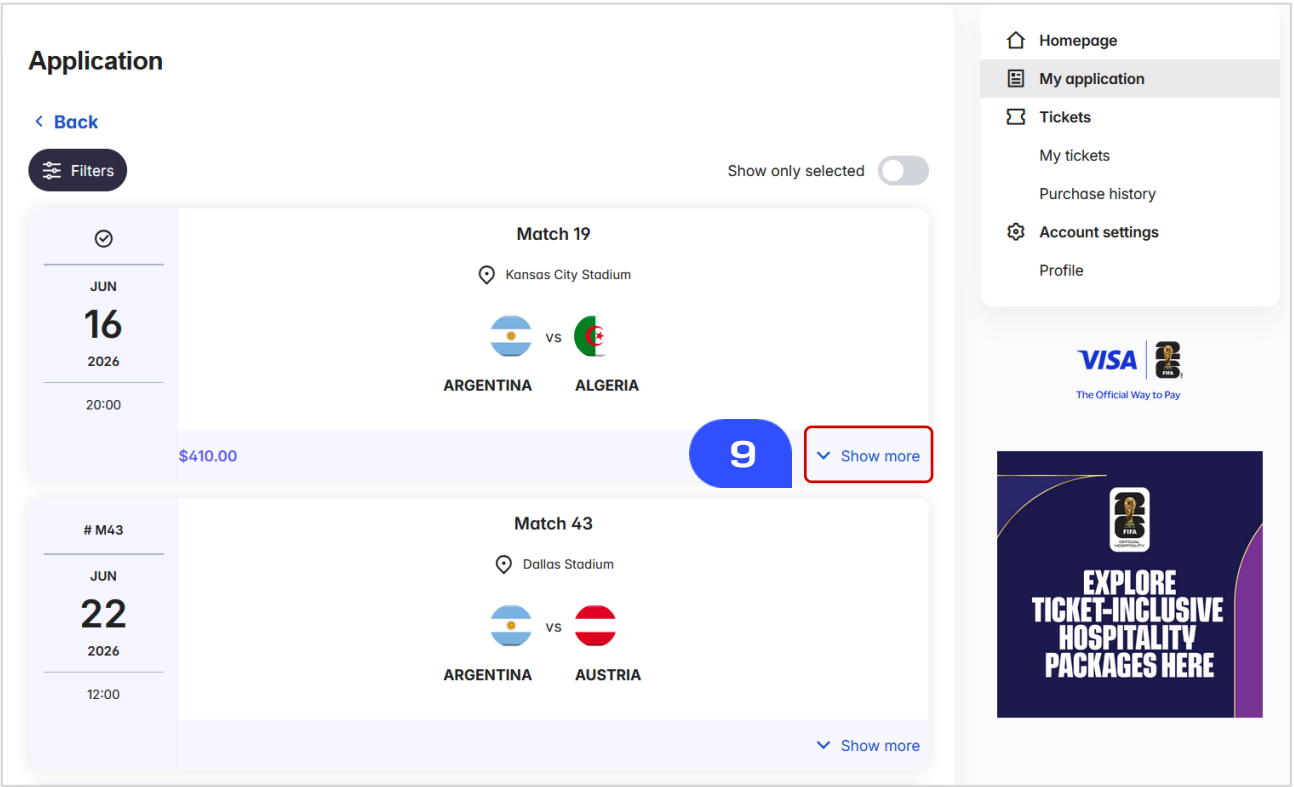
Application

Back

Filters

Show only selected

JUN
16
2026
20:00

Match 19

Kansas City Stadium

vs

ARGENTINA ALGERIA

$410.00

9

Show more

# M43

JUN
22
2026
12:00

Match 43

Dallas Stadium

vs

ARGENTINA AUSTRIA

Show more

Homepage
My application
Tickets
My tickets
Purchase history
Account settings
Profile

VISA
The Official Way to Pay

FIFA

EXPLORE TICKET-INCLUSIVE HOSPITALITY PACKAGES HERE